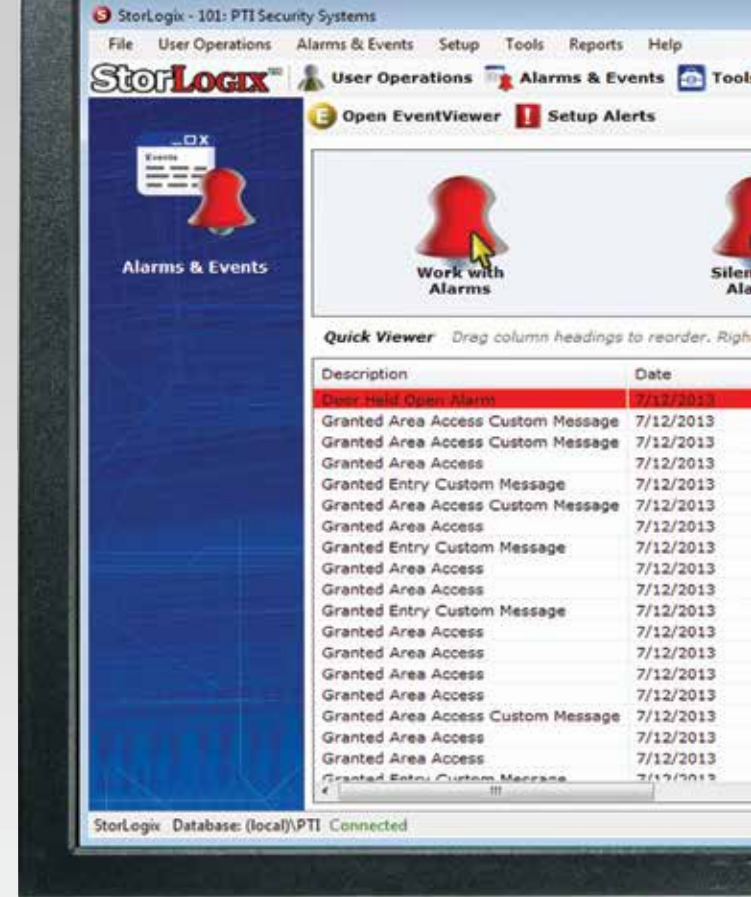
StorLogix - 101: PTI Security Systems

File User Operations Alarms & Events Setup Tools Reports Help

StorLogix User Operations Alarms & Events Tool

Events

Alarms & Events

Open EventViewer Setup Alerts

Work with Alarms

Silen Ala

Quick Viewer Drag column headings to reorder. Righ

| Description | Date |
|---|---|
| Door Held Open Alarm | 7/12/2013 |
| Granted Area Access Custom Message | 7/12/2013 |
| Granted Area Access Custom Message | 7/12/2013 |
| Granted Area Access | 7/12/2013 |
| Granted Entry Custom Message | 7/12/2013 |
| Granted Area Access Custom Message | 7/12/2013 |
| Granted Area Access | 7/12/2013 |
| Granted Entry Custom Message | 7/12/2013 |
| Granted Area Access | 7/12/2013 |
| Granted Area Access | 7/12/2013 |
| Granted Entry Custom Message | 7/12/2013 |
| Granted Area Access | 7/12/2013 |
| Granted Area Access | 7/12/2013 |
| Granted Area Access | 7/12/2013 |
| Granted Area Access | 7/12/2013 |
| Granted Area Access Custom Message | 7/12/2013 |
| Granted Area Access | 7/12/2013 |
| Granted Area Access | 7/12/2013 |
| Granted Entry Custom Message | 7/12/2013 |

StorLogix Database: (local)\PTI Connected